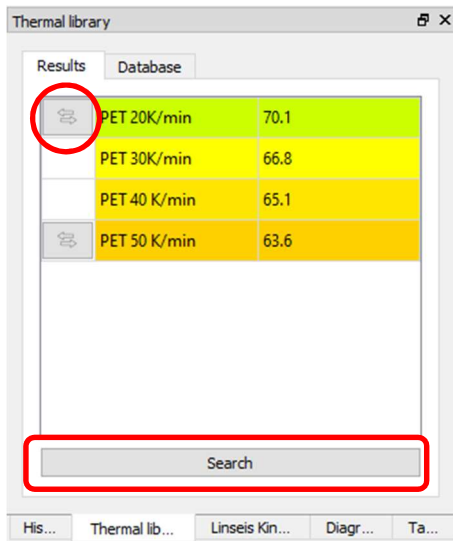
Thermal library

Results | Database

| PET 20K/min | 70.1 |
|---|---|
| PET 30K/min | 66.8 |
| PET 40 K/min | 65.1 |
| PET 50 K/min | 63.6 |

Search

His... | Thermal lib... | Linseis Kin... | Diagr... | Ta...